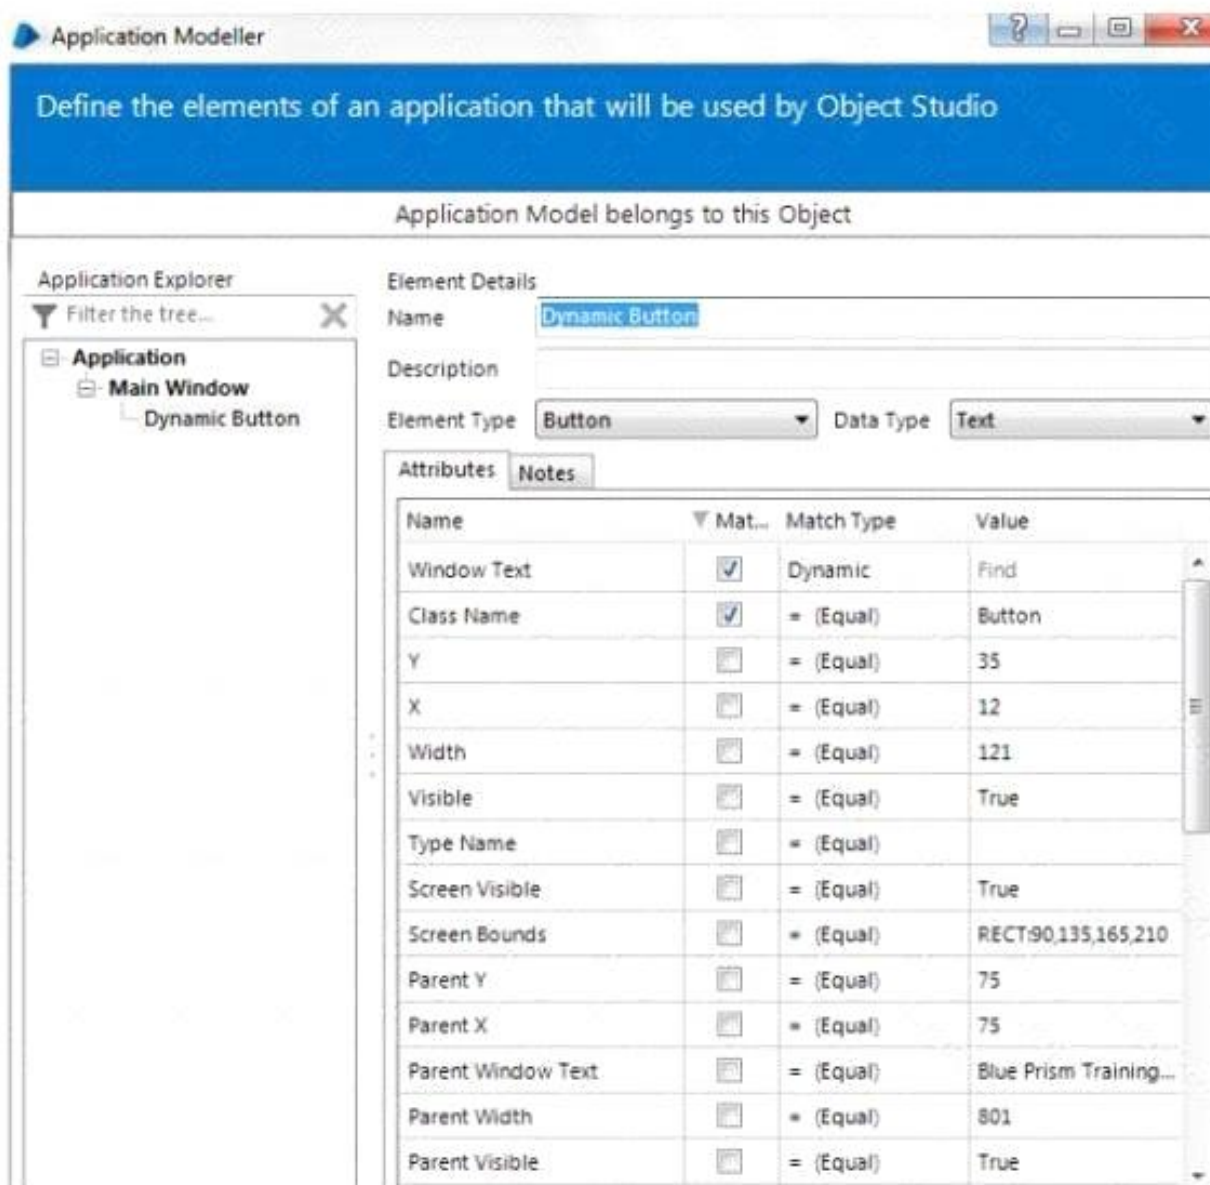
Application Modeller

Define the elements of an application that will be used by Object Studio

Application Model belongs to this Object

Application Explorer

Filter the tree...

Application
Main Window
Dynamic Button

Element Details

Name Dynamic Button

Description

Element Type Button

Data Type Text

Attributes Notes

| Name | Mat... | Match Type | Value |
|---|---|---|---|
| Window Text | ✓ | Dynamic | Find |
| Class Name | ✓ | = (Equal) | Button |
| Y | | = (Equal) | 35 |
| X | | = (Equal) | 12 |
| Width | | = (Equal) | 121 |
| Visible | | = (Equal) | True |
| Type Name | | = (Equal) | |
| Screen Visible | | = (Equal) | True |
| Screen Bounds | | = (Equal) | RECT:90,135,165,210 |
| Parent Y | | = (Equal) | 75 |
| Parent X | | = (Equal) | 75 |
| Parent Window Text | | = (Equal) | Blue Prism Training... |
| Parent Width | | = (Equal) | 801 |
| Parent Visible | | = (Equal) | True |